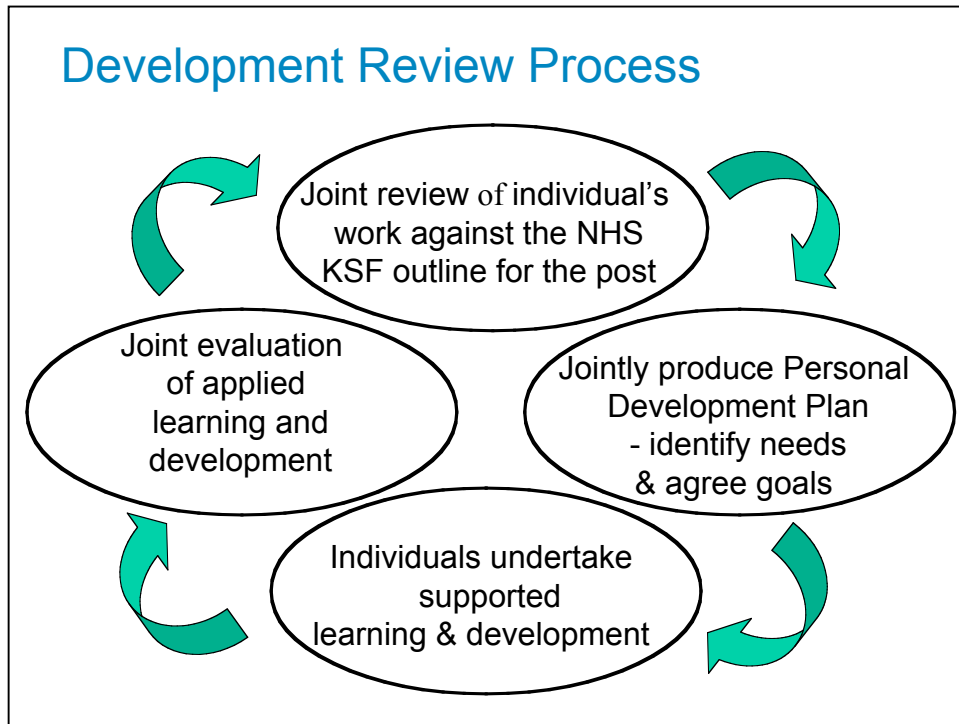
Development Review Process

Joint review of individual's work against the NHS KSF outline for the post

Jointly produce Personal Development Plan - identify needs & agree goals

Individuals undertake supported learning & development

Joint evaluation of applied learning and development